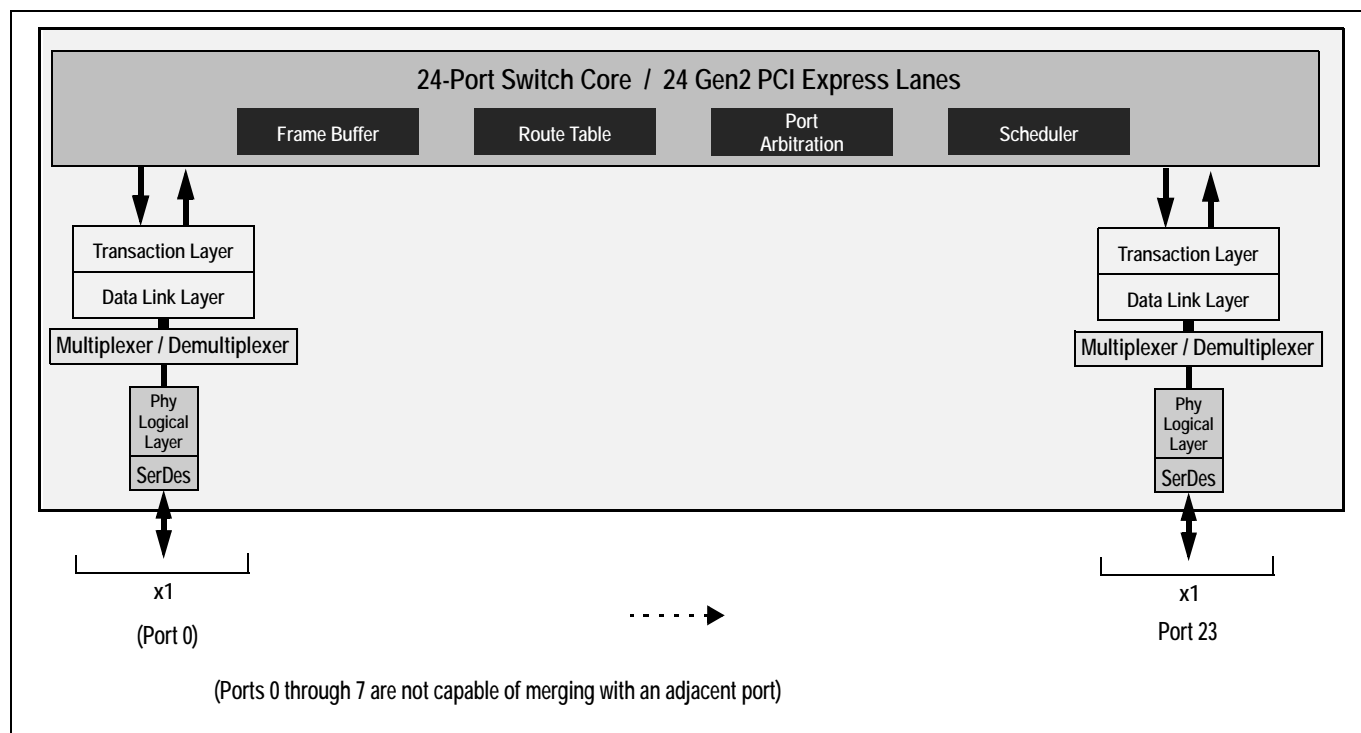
24-Port Switch Core / 24 Gen2 PCI Express Lanes

Frame Buffer

Route Table

Port Arbitration

Scheduler

Transaction Layer

Data Link Layer

Multiplexer / Demultiplexer

Phy Logical Layer

SerDes

Transaction Layer

Data Link Layer

Multiplexer / Demultiplexer

Phy Logical Layer

SerDes

x1

(Port 0)

x1

Port 23

(Ports 0 through 7 are not capable of merging with an adjacent port)